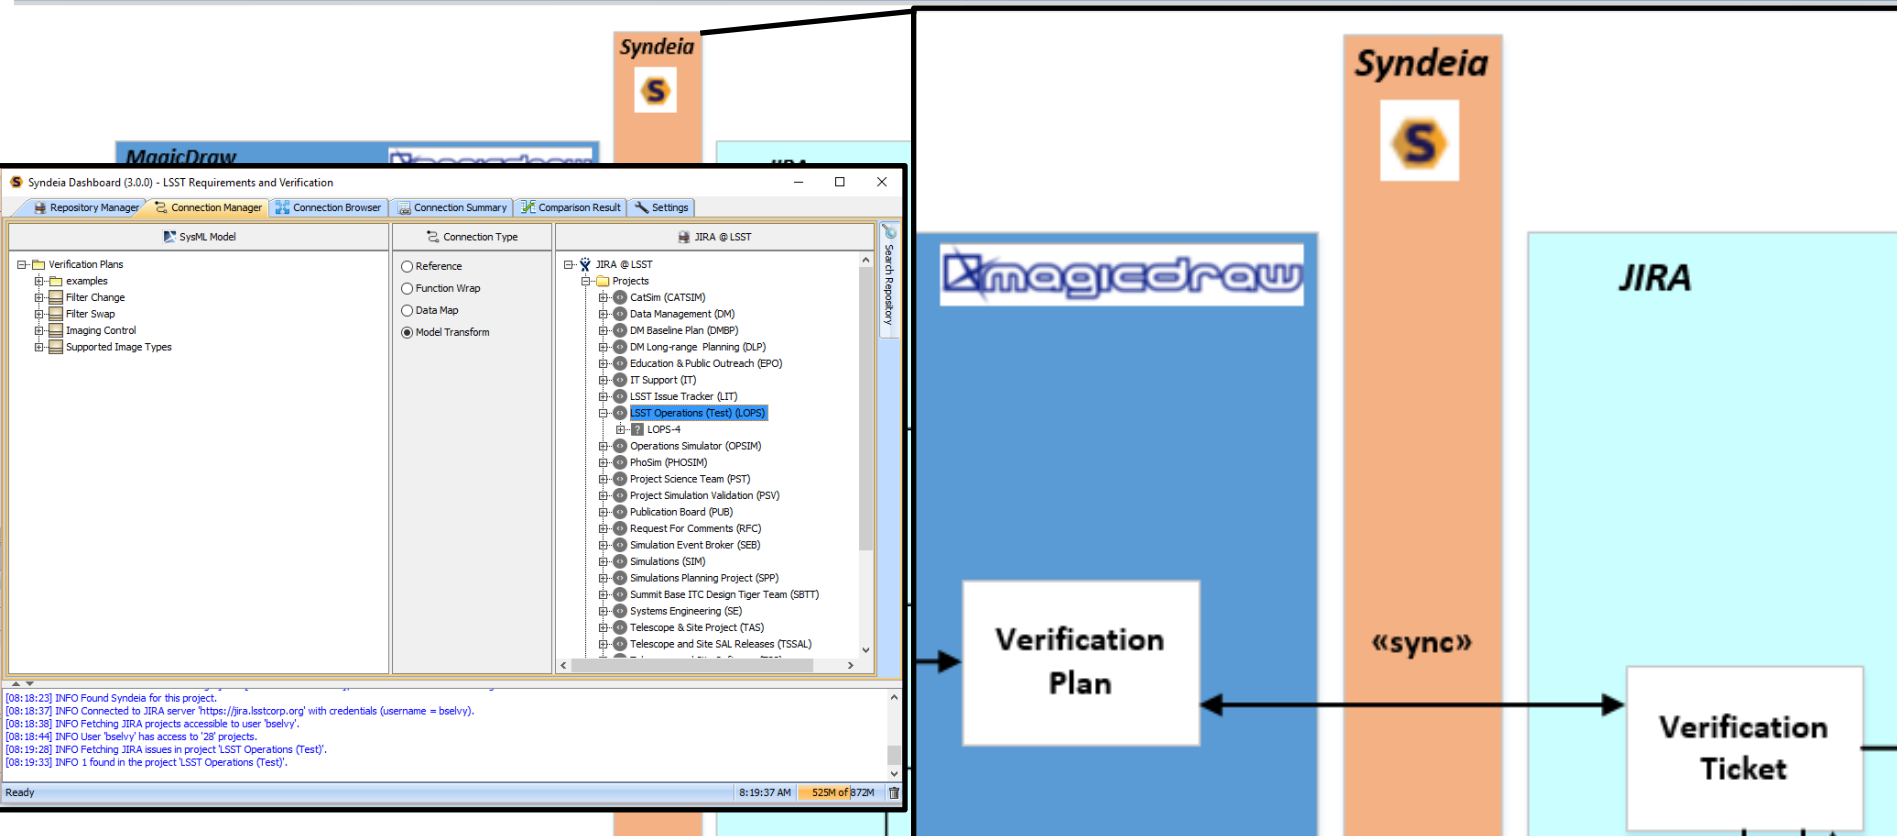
Syndeia

MagicDraw

JIRA

Syndeia Dashboard (3.0.0) - LSST Requirements and Verification

Repository Manager | Connection Manager | Connection Browser | Connection Summary | Comparison Result | Settings

SysML Model

Verification Plans
examples
Filter Change
Filter Swap
Imaging Control
Supported Image Types

Connection Type

Reference
Function Wrap
Data Map
Model Transform

JIRA @ LSST

JIRA @ LSST
Projects
CatSim (CATSIM)
Data Management (DM)
DM Baseline Plan (DMBP)
DM Long-range Planning (DLP)
Education & Public Outreach (EPO)
IT Support (IT)
LSST Issue Tracker (LIT)
LSST Operations (Test) (LOPS)
LOPS-4
Operations Simulator (OPSIM)
PhoSim (PHOSIM)
Project Science Team (PST)
Project Simulation Validation (PSV)
Publication Board (PUB)
Request For Comments (RFC)
Simulation Event Broker (SEB)
Simulations (SIM)
Simulations Planning Project (SPP)
Summit Base ITC Design Tiger Team (SBTT)
Systems Engineering (SE)
Telescope & Site Project (TAS)
Telescope and Site SAL Releases (TSSAL)

Search Repository

[08:18:23] INFO Found Syndeia for this project.
[08:18:37] INFO Connected to JIRA server 'https://jira.lsstcorp.org' with credentials (username = bselvy).
[08:18:38] INFO Fetching JIRA projects accessible to user 'bselvy'.
[08:18:44] INFO User 'bselvy' has access to '28' projects.
[08:19:28] INFO Fetching JIRA issues in project 'LSST Operations (Test)'.
[08:19:33] INFO 1 found in the project 'LSST Operations (Test)'.

Ready | 8:19:37 AM | 525M of 872M

Syndeia

magicdraw

JIRA

Verification Plan

«sync»

Verification Ticket